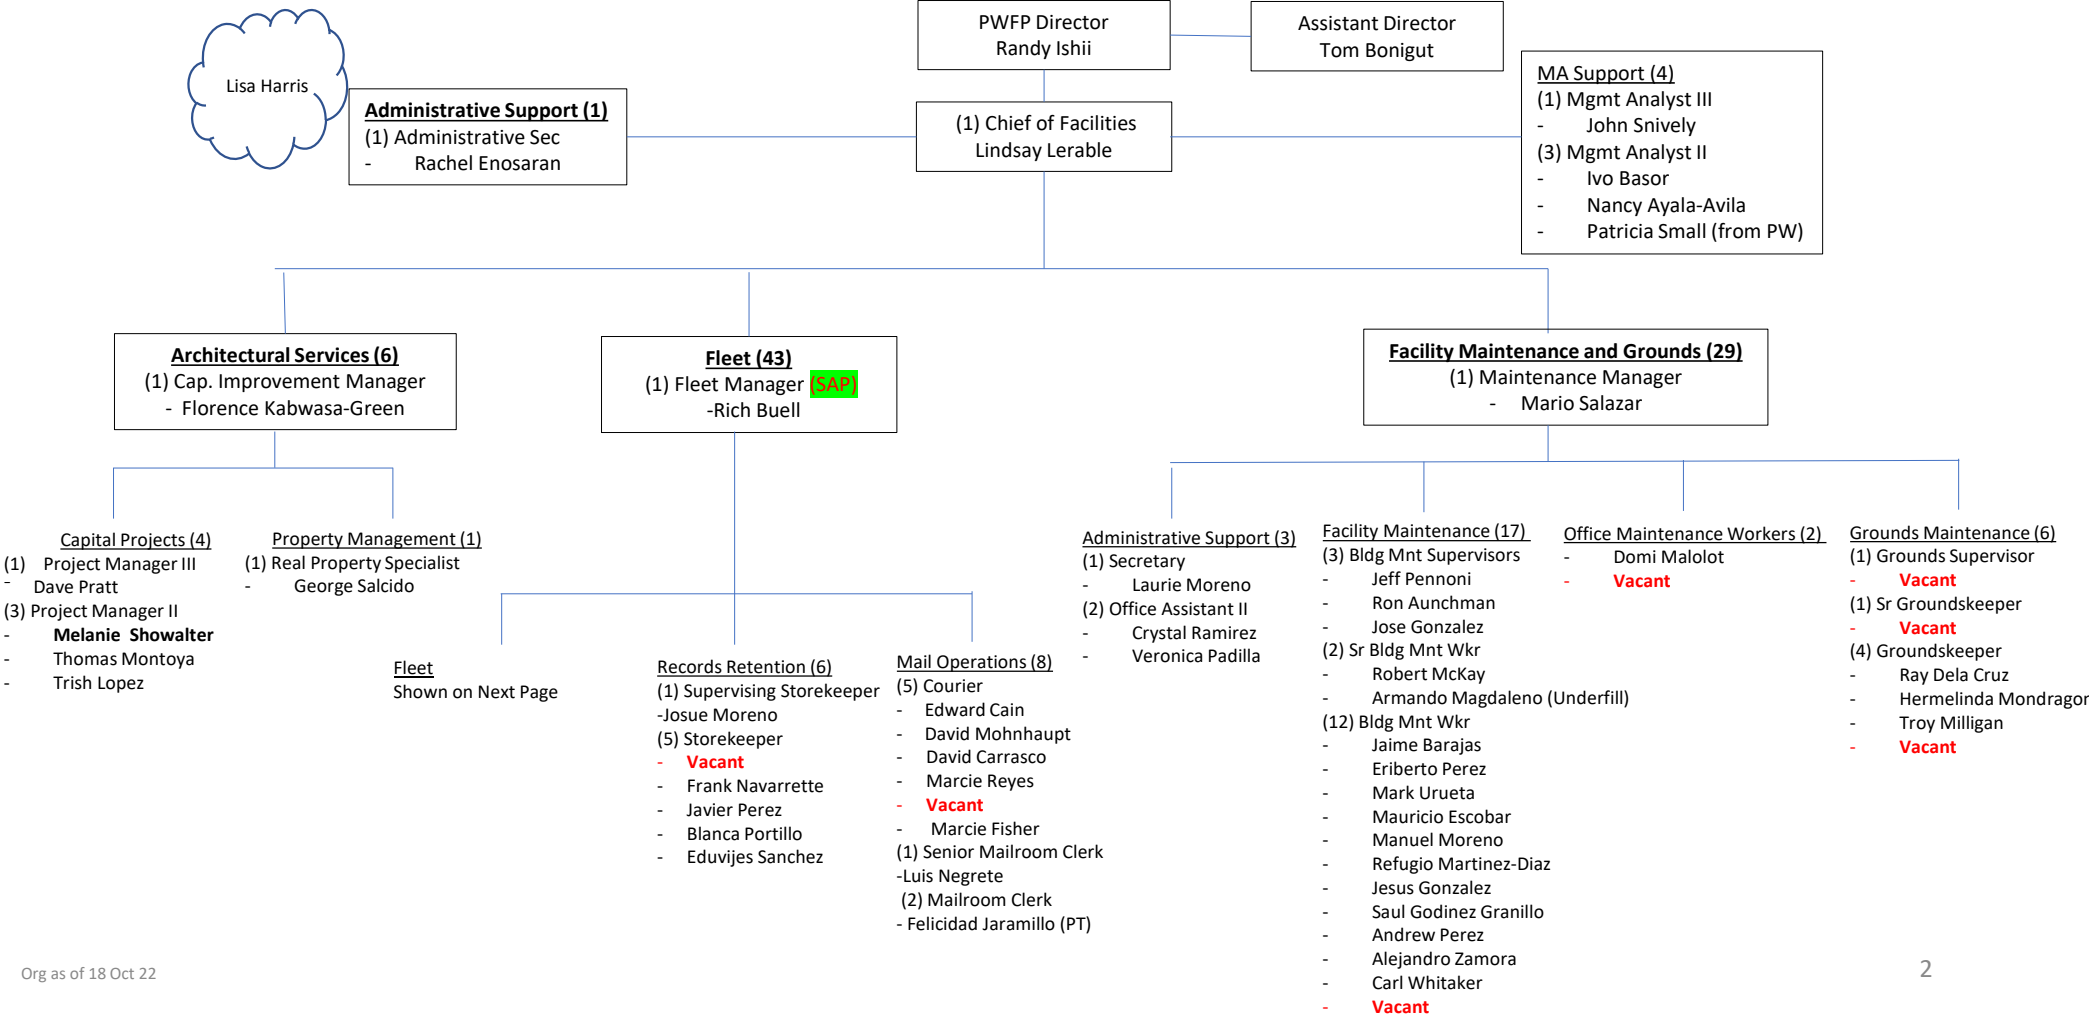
PWFP Director
Randy Ishii

Assistant Director
Tom Bonigut

Lisa Harris

Administrative Support (1)
(1) Administrative Sec
- Rachel Enosaran

(1) Chief of Facilities
Lindsay Lerable

MA Support (4)
(1) Mgmt Analyst III
- John Snively
(3) Mgmt Analyst II
- Ivo Basor
- Nancy Ayala-Avila
- Patricia Small (from PW)

Architectural Services (6)
(1) Cap. Improvement Manager
- Florence Kabwasa-Green

Fleet (43)
(1) Fleet Manager (SAP)
-Rich Buell

Facility Maintenance and Grounds (29)
(1) Maintenance Manager
- Mario Salazar

Capital Projects (4)
(1) Project Manager III
- Dave Pratt
(3) Project Manager II
- Melanie Showalter
- Thomas Montoya
- Trish Lopez

Property Management (1)
(1) Real Property Specialist
- George Salcido

Fleet
Shown on Next Page

Records Retention (6)
(1) Supervising Storekeeper
-Josue Moreno
(5) Storekeeper
- Vacant
- Frank Navarrette
- Javier Perez
- Blanca Portillo
- Eduvijes Sanchez

Mail Operations (8)
(5) Courier
- Edward Cain
- David Mohnhaupt
- David Carrasco
- Marcie Reyes
- Vacant
- Marcie Fisher
(1) Senior Mailroom Clerk
-Luis Negrete
(2) Mailroom Clerk
- Felicidad Jaramillo (PT)

Administrative Support (3)
(1) Secretary
- Laurie Moreno
(2) Office Assistant II
- Crystal Ramirez
- Veronica Padilla

Facility Maintenance (17)
(3) Bldg Mnt Supervisors
- Jeff Pennoni
- Ron Aunchman
- Jose Gonzalez
(2) Sr Bldg Mnt Wkr
- Robert McKay
- Armando Magdaleno (Underfill)
(12) Bldg Mnt Wkr
- Jaime Barajas
- Eriberto Perez
- Mark Urueta
- Mauricio Escobar
- Manuel Moreno
- Refugio Martinez-Diaz
- Jesus Gonzalez
- Saul Godinez Granillo
- Andrew Perez
- Alejandro Zamora
- Carl Whitaker
- Vacant

Office Maintenance Workers (2)
- Domi Malolot
- Vacant

Grounds Maintenance (6)
(1) Grounds Supervisor
- Vacant
(1) Sr Groundskeeper
- Vacant
(4) Groundskeeper
- Ray Dela Cruz
- Hermelinda Mondragor
- Troy Milligan
- Vacant

Org as of 18 Oct 22

2